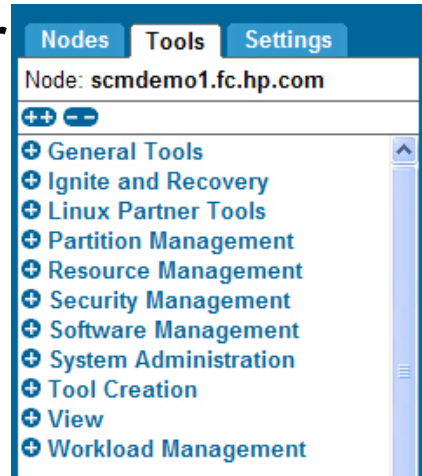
Nodes Tools Settings

Node: scmdemo1.fc.hp.com

++ − −

General Tools
Ignite and Recovery
Linux Partner Tools
Partition Management
Resource Management
Security Management
Software Management
System Administration
Tool Creation
View
Workload Management